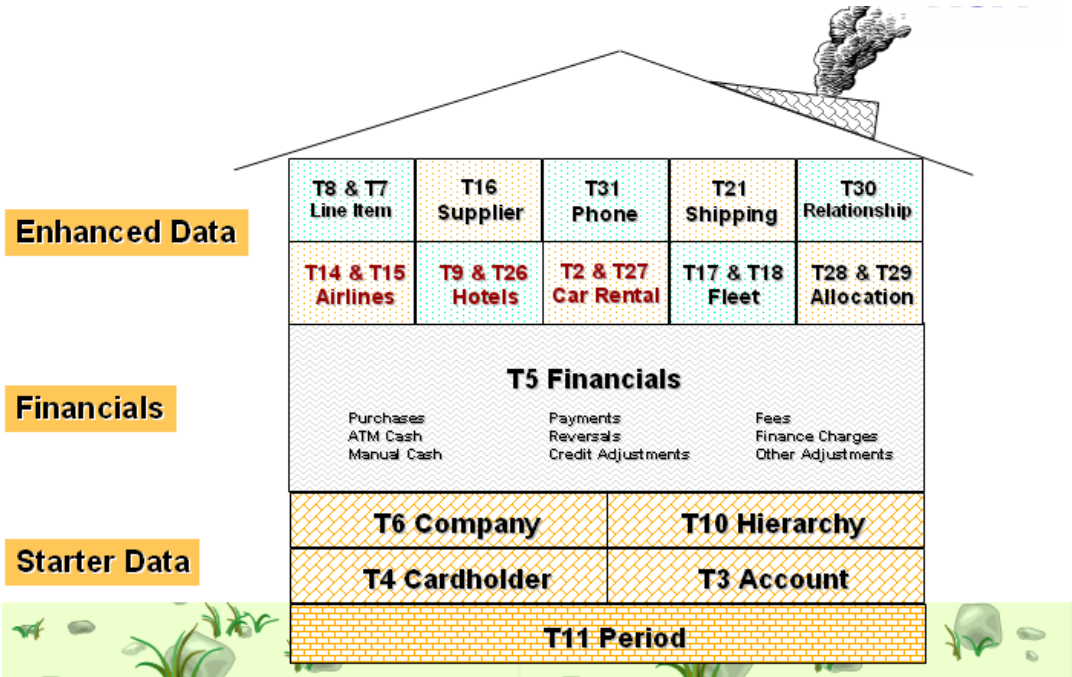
Enhanced Data

| T8 & T7 Line Item | T16 Supplier | T31 Phone | T21 Shipping | T30 Relationship |
|---|---|---|---|---|
| T14 & T15 Airlines | T9 & T26 Hotels | T2 & T27 Car Rental | T17 & T18 Fleet | T28 & T29 Allocation |

Financials

T5 Financials

Purchases
ATM Cash
Manual Cash

Payments
Reversals
Credit Adjustments

Fees
Finance Charges
Other Adjustments

Starter Data

T6 Company
T10 Hierarchy
T4 Cardholder
T3 Account
T11 Period